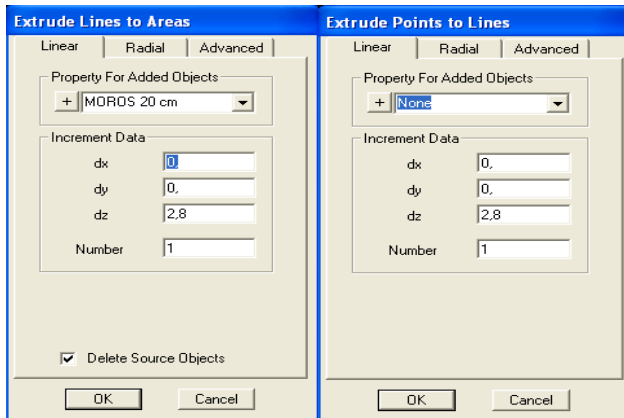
Extrude Lines to Areas

Linear | Radial | Advanced

Property For Added Objects

+ MOROS 20 cm

Increment Data

dx 0,

dy 0,

dz 2,8

Number 1

Delete Source Objects

OK Cancel

Extrude Points to Lines

Linear | Radial | Advanced

Property For Added Objects

+ None

Increment Data

dx 0,

dy 0,

dz 2,8

Number 1

OK Cancel